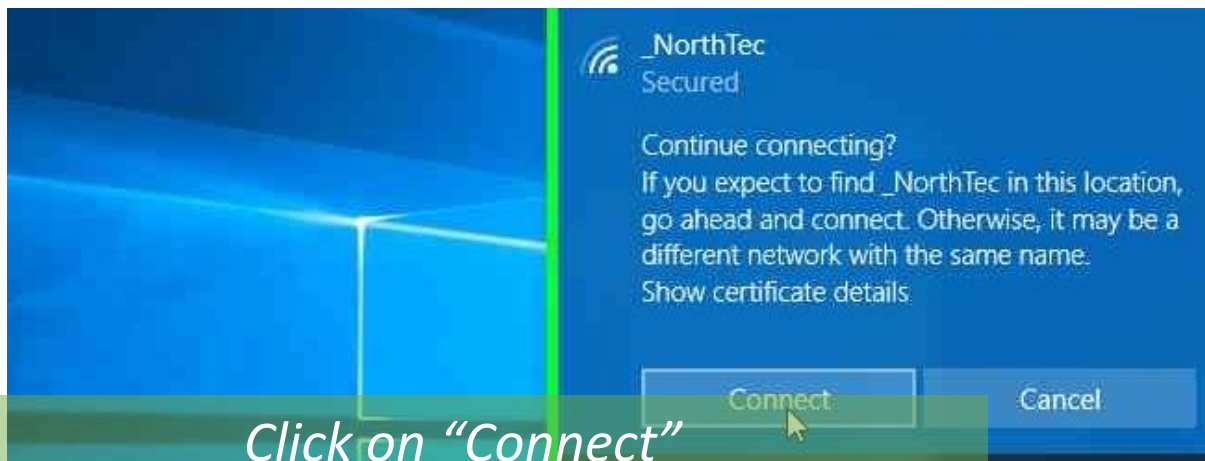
_NorthTec
Secured

Continue connecting?
If you expect to find _NorthTec in this location, go ahead and connect. Otherwise, it may be a different network with the same name.
Show certificate details

Connect
Cancel

Click on "Connect"